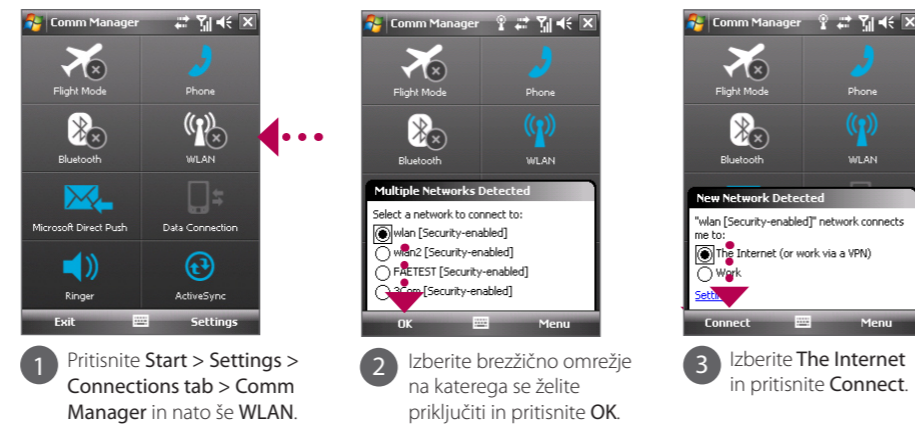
Comm Manager

Flight Mode

Phone

Bluetooth

WLAN

Microsoft Direct Push

Data Connection

Ringer

ActiveSync

Exit

Settings

Comm Manager

Flight Mode

Phone

Bluetooth

WLAN

Multiple Networks Detected

Select a network to connect to:

wlan [Security-enabled]

wlan2 [Security-enabled]

FAETEST [Security-enabled]

3Com [Security-enabled]

OK

Menu

Comm Manager

Flight Mode

Phone

Bluetooth

WLAN

New Network Detected

"wlan [Security-enabled]" network connects me to:

The Internet (or work via a VPN)

Work

Settings

Connect

Menu

1 Pritisnite Start > Settings > Connections tab > Comm Manager in nato še WLAN.

2 Izberite brezžično omrežje na katerega se želite priključiti in pritisnite OK.

3 Izberite The Internet in pritisnite Connect.